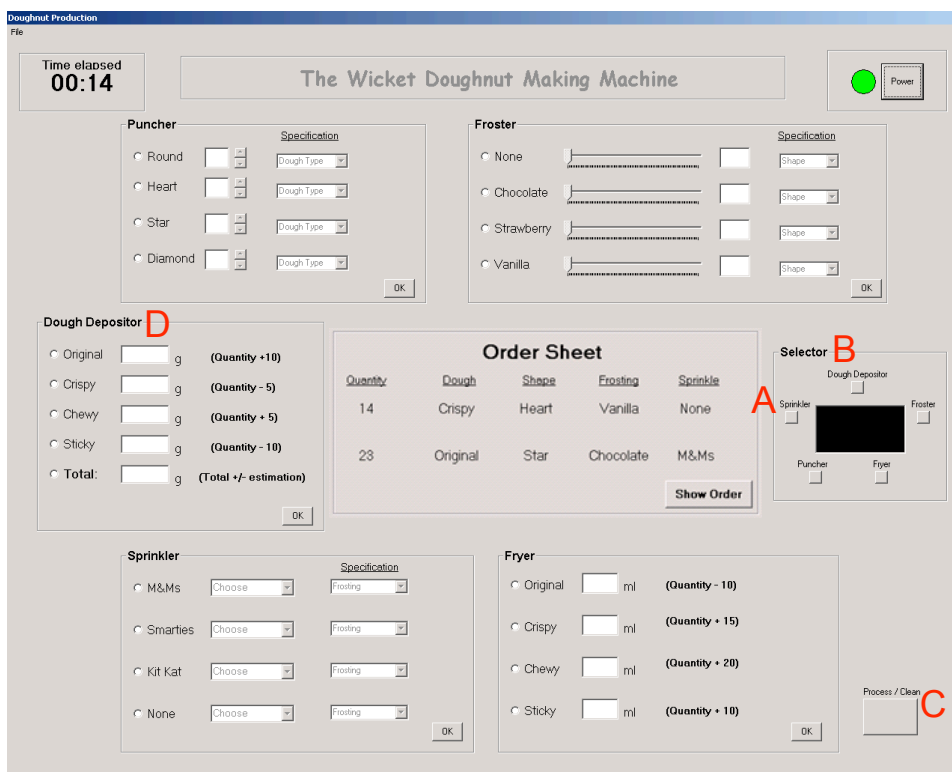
Doughnut Production
File

Time elapsed
00:14

The Wicket Doughnut Making Machine

Power

Puncher
Specification
Round Dough Type
Heart Dough Type
Star Dough Type
Diamond Dough Type
OK

Froster
Specification
None Shape
Chocolate Shape
Strawberry Shape
Vanilla Shape
OK

Dough Depositor D
Original g (Quantity +10)
Crispy g (Quantity - 5)
Chewy g (Quantity + 5)
Sticky g (Quantity - 10)
Total: g (Total +/- estimation)
OK

Order Sheet

| Quantity | Dough | Shape | Frosting | Sprinkle |
|---|---|---|---|---|
| 14 | Crispy | Heart | Vanilla | None |
| 23 | Original | Star | Chocolate | M&Ms |

Show Order

Selector B
Dough Depositor
A Sprinkler
Froster
Puncher
Fryer

Sprinkler
Specification
M&Ms Choose Frosting
Smarties Choose Frosting
Kit Kat Choose Frosting
None Choose Frosting
OK

Fryer
Original ml (Quantity - 10)
Crispy ml (Quantity + 15)
Chewy ml (Quantity + 20)
Sticky ml (Quantity + 10)
OK

Process / Clean C